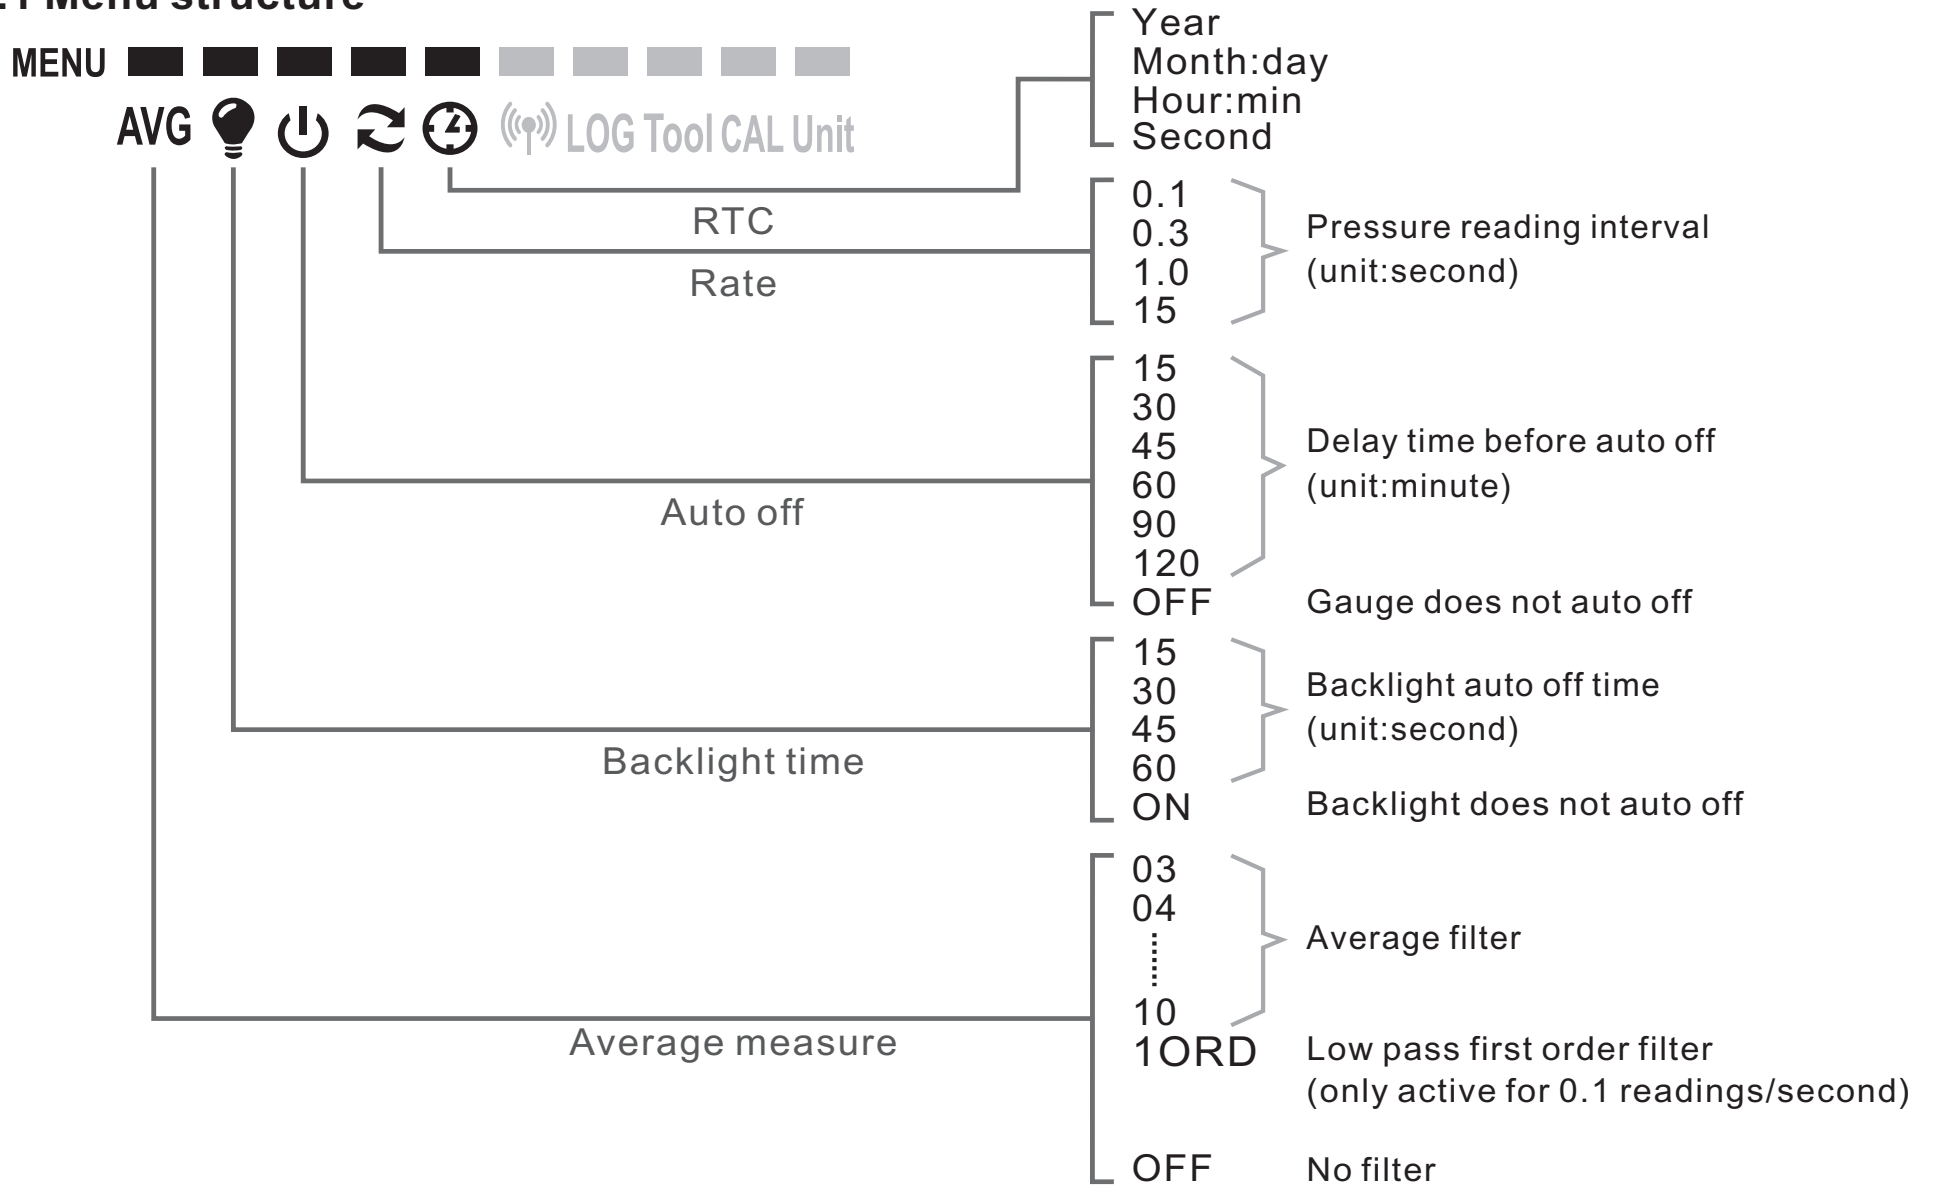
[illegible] Menu structure

MENU

AVG LOG Tool CAL Unit

Year
Month:day
Hour:min
Second

RTC

0.1
0.3
1.0
15

Pressure reading interval (unit:second)

Rate

15
30
45
60
90
120
OFF

Delay time before auto off (unit:minute)

Gauge does not auto off

Auto off

15
30
45
60
ON

Backlight auto off time (unit:second)

Backlight does not auto off

Backlight time

03
04
10

Average filter

1ORD

Low pass first order filter (only active for 0.1 readings/second)

OFF

No filter

Average measure